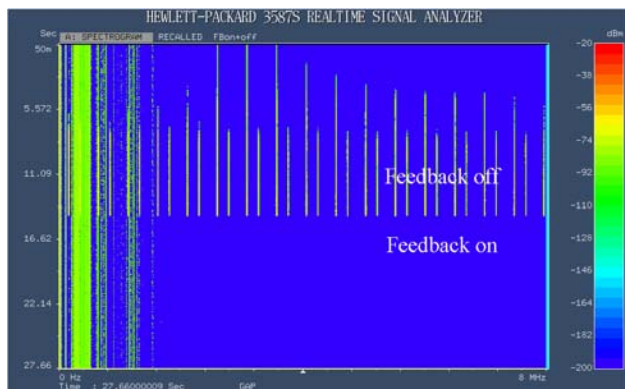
HEWLETT-PACKARD 3587S REALTIME SIGNAL ANALYZER

Sec

A: SPECTROGRAM RECALLED FBon+off

50m

5.572

11.09

16.62

22.14

27.66

Feedback off

Feedback on

0 Hz

Time : 27.66000009 Sec

GAP

8 MHz

dBm

-20

-38

-56

-74

-92

-110

-128

-146

-164

-182

-200